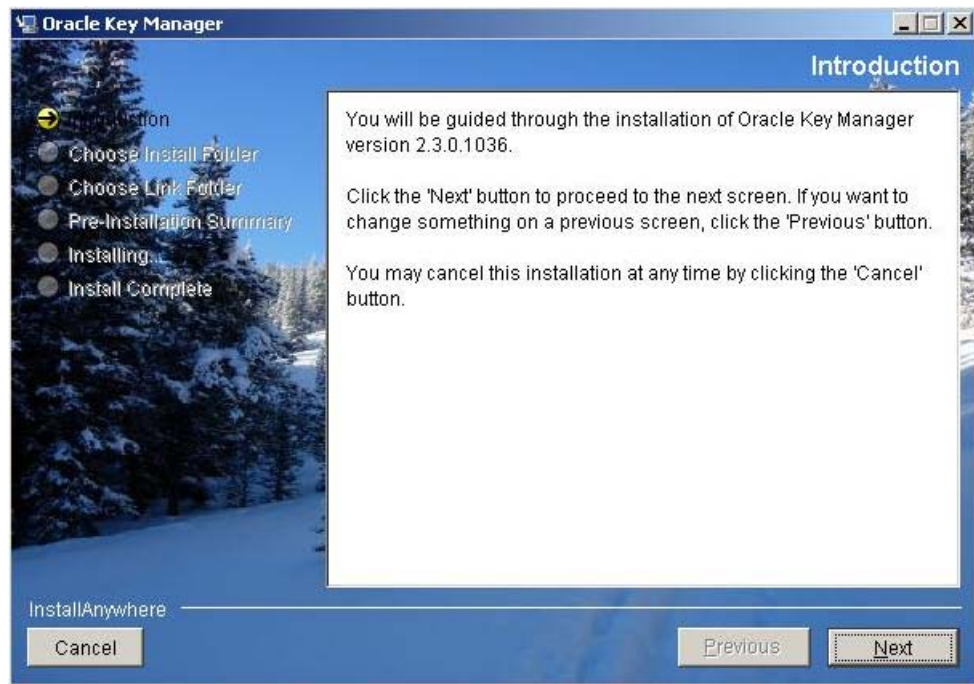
Oracle Key Manager

Introduction

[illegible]tion
Choose Install Folder
Choose Link Folder
Pre-Installation Summary
Installing...
Install Complete

You will be guided through the installation of Oracle Key Manager version 2.3.0.1036.

Click the 'Next' button to proceed to the next screen. If you want to change something on a previous screen, click the 'Previous' button.

You may cancel this installation at any time by clicking the 'Cancel' button.

InstallAnywhere

Cancel

Previous

Next